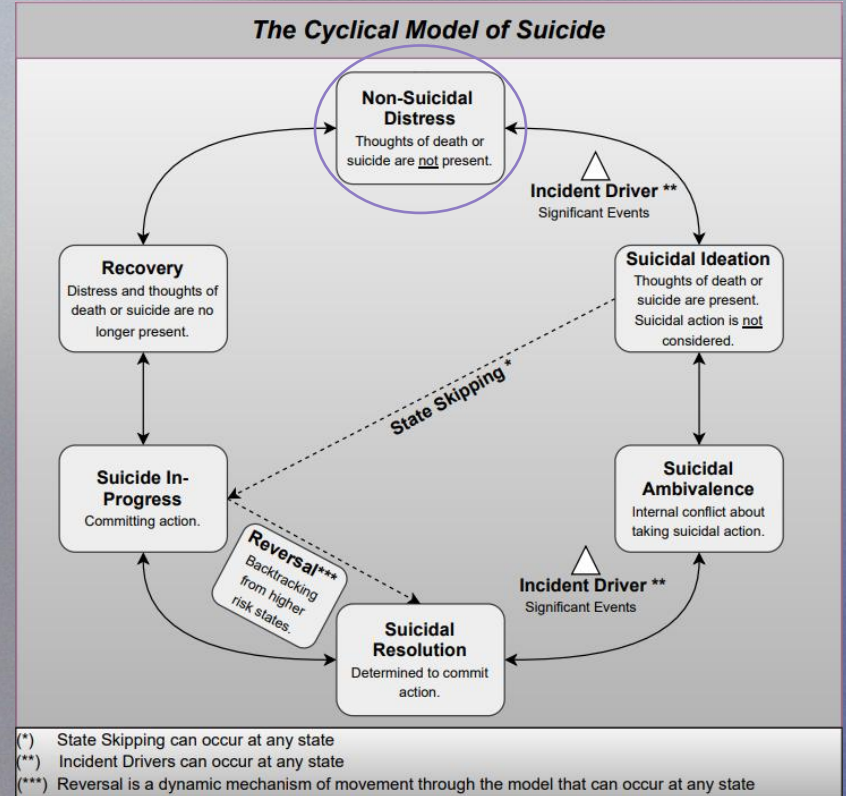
The Cyclical Model of Suicide

Non-Suicidal Distress
Thoughts of death or suicide are not present.

Incident Driver **
Significant Events

Suicidal Ideation
Thoughts of death or suicide are present. Suicidal action is not considered.

Recovery
Distress and thoughts of death or suicide are no longer present.

State Skipping *

Suicide In-Progress
Committing action.

Suicidal Ambivalence
Internal conflict about taking suicidal action.

Reversal***
Backtracking from higher risk states.

Incident Driver **
Significant Events

Suicidal Resolution
Determined to commit action.

(*) State Skipping can occur at any state
(**) Incident Drivers can occur at any state
(***) Reversal is a dynamic mechanism of movement through the model that can occur at any state